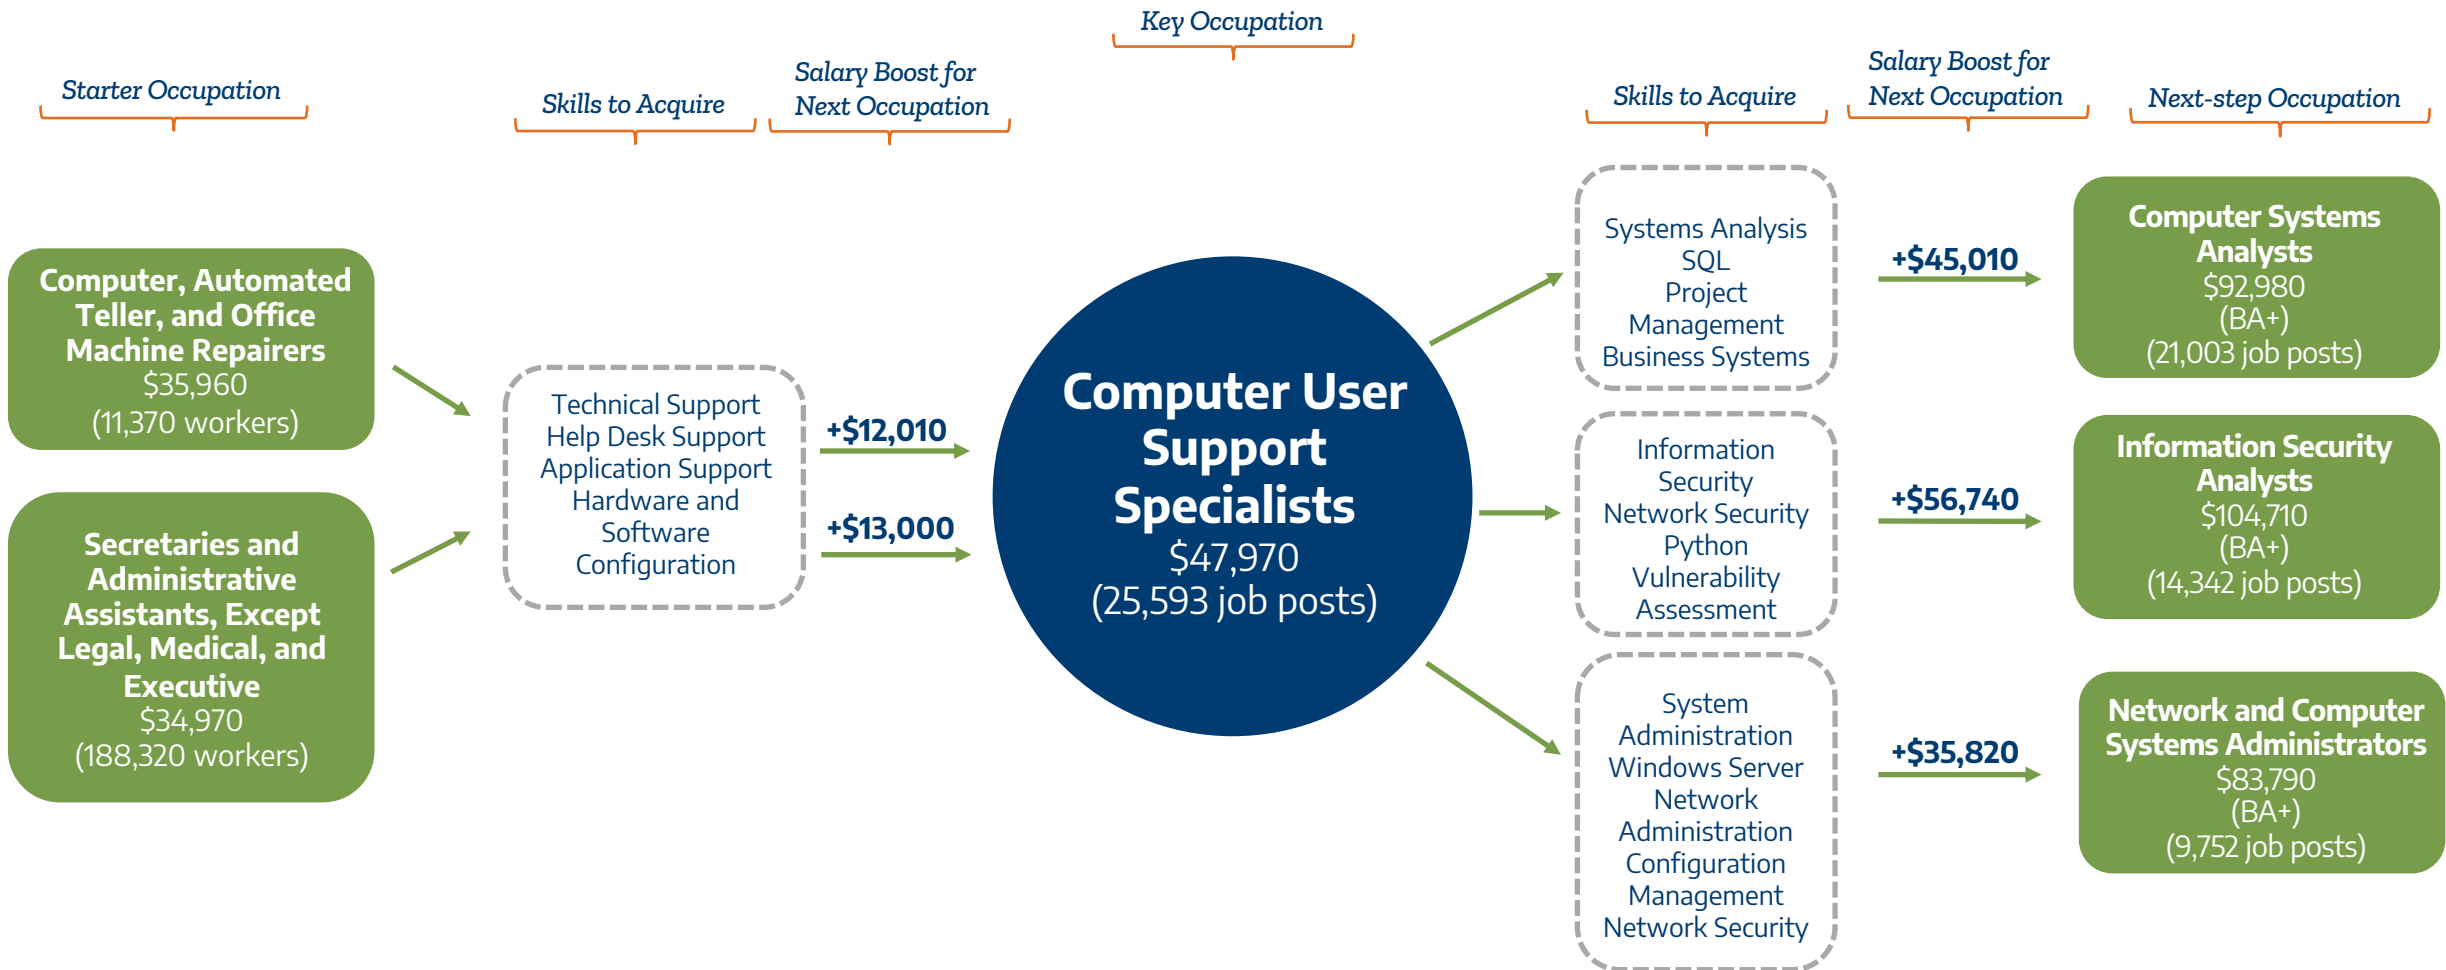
Key Occupation

Starter Occupation

Skills to Acquire

Salary Boost for Next Occupation

Skills to Acquire

Salary Boost for Next Occupation

Next-step Occupation

Computer, Automated Teller, and Office Machine Repairers
\$35,960
(11,370 workers)

Secretaries and Administrative Assistants, Except Legal, Medical, and Executive
\$34,970
(188,320 workers)

Technical Support
Help Desk Support
Application Support
Hardware and Software Configuration

+\$12,010

+\$13,000

Computer User Support Specialists
\$47,970
(25,593 job posts)

Systems Analysis
SQL
Project Management
Business Systems

+\$45,010

Computer Systems Analysts
\$92,980
(BA+)
(21,003 job posts)

Information Security
Network Security
Python
Vulnerability Assessment

+\$56,740

Information Security Analysts
\$104,710
(BA+)
(14,342 job posts)

System Administration
Windows Server
Network Administration
Configuration Management
Network Security

+\$35,820

Network and Computer Systems Administrators
\$83,790
(BA+)
(9,752 job posts)